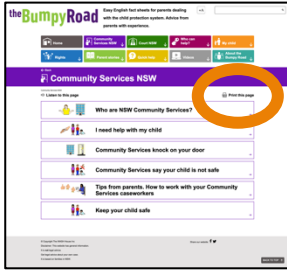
theBumpyRoad

Easy English fact sheets for parents dealing with the child protection system. Advice from parents with experience.

Home

Community Services NSW

Court NSW

Who can help?

My story

Rights

Parent stories

Quick help

Videos

About the Bumpy Road

Community Services NSW

Listen to this page

Print this page

Who are NSW Community Services?

I need help with my child

Community Services knock on your door

Community Services say your child is not safe

Tips from parents. How to work with your Community Services caseworkers

Keep your child safe

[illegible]